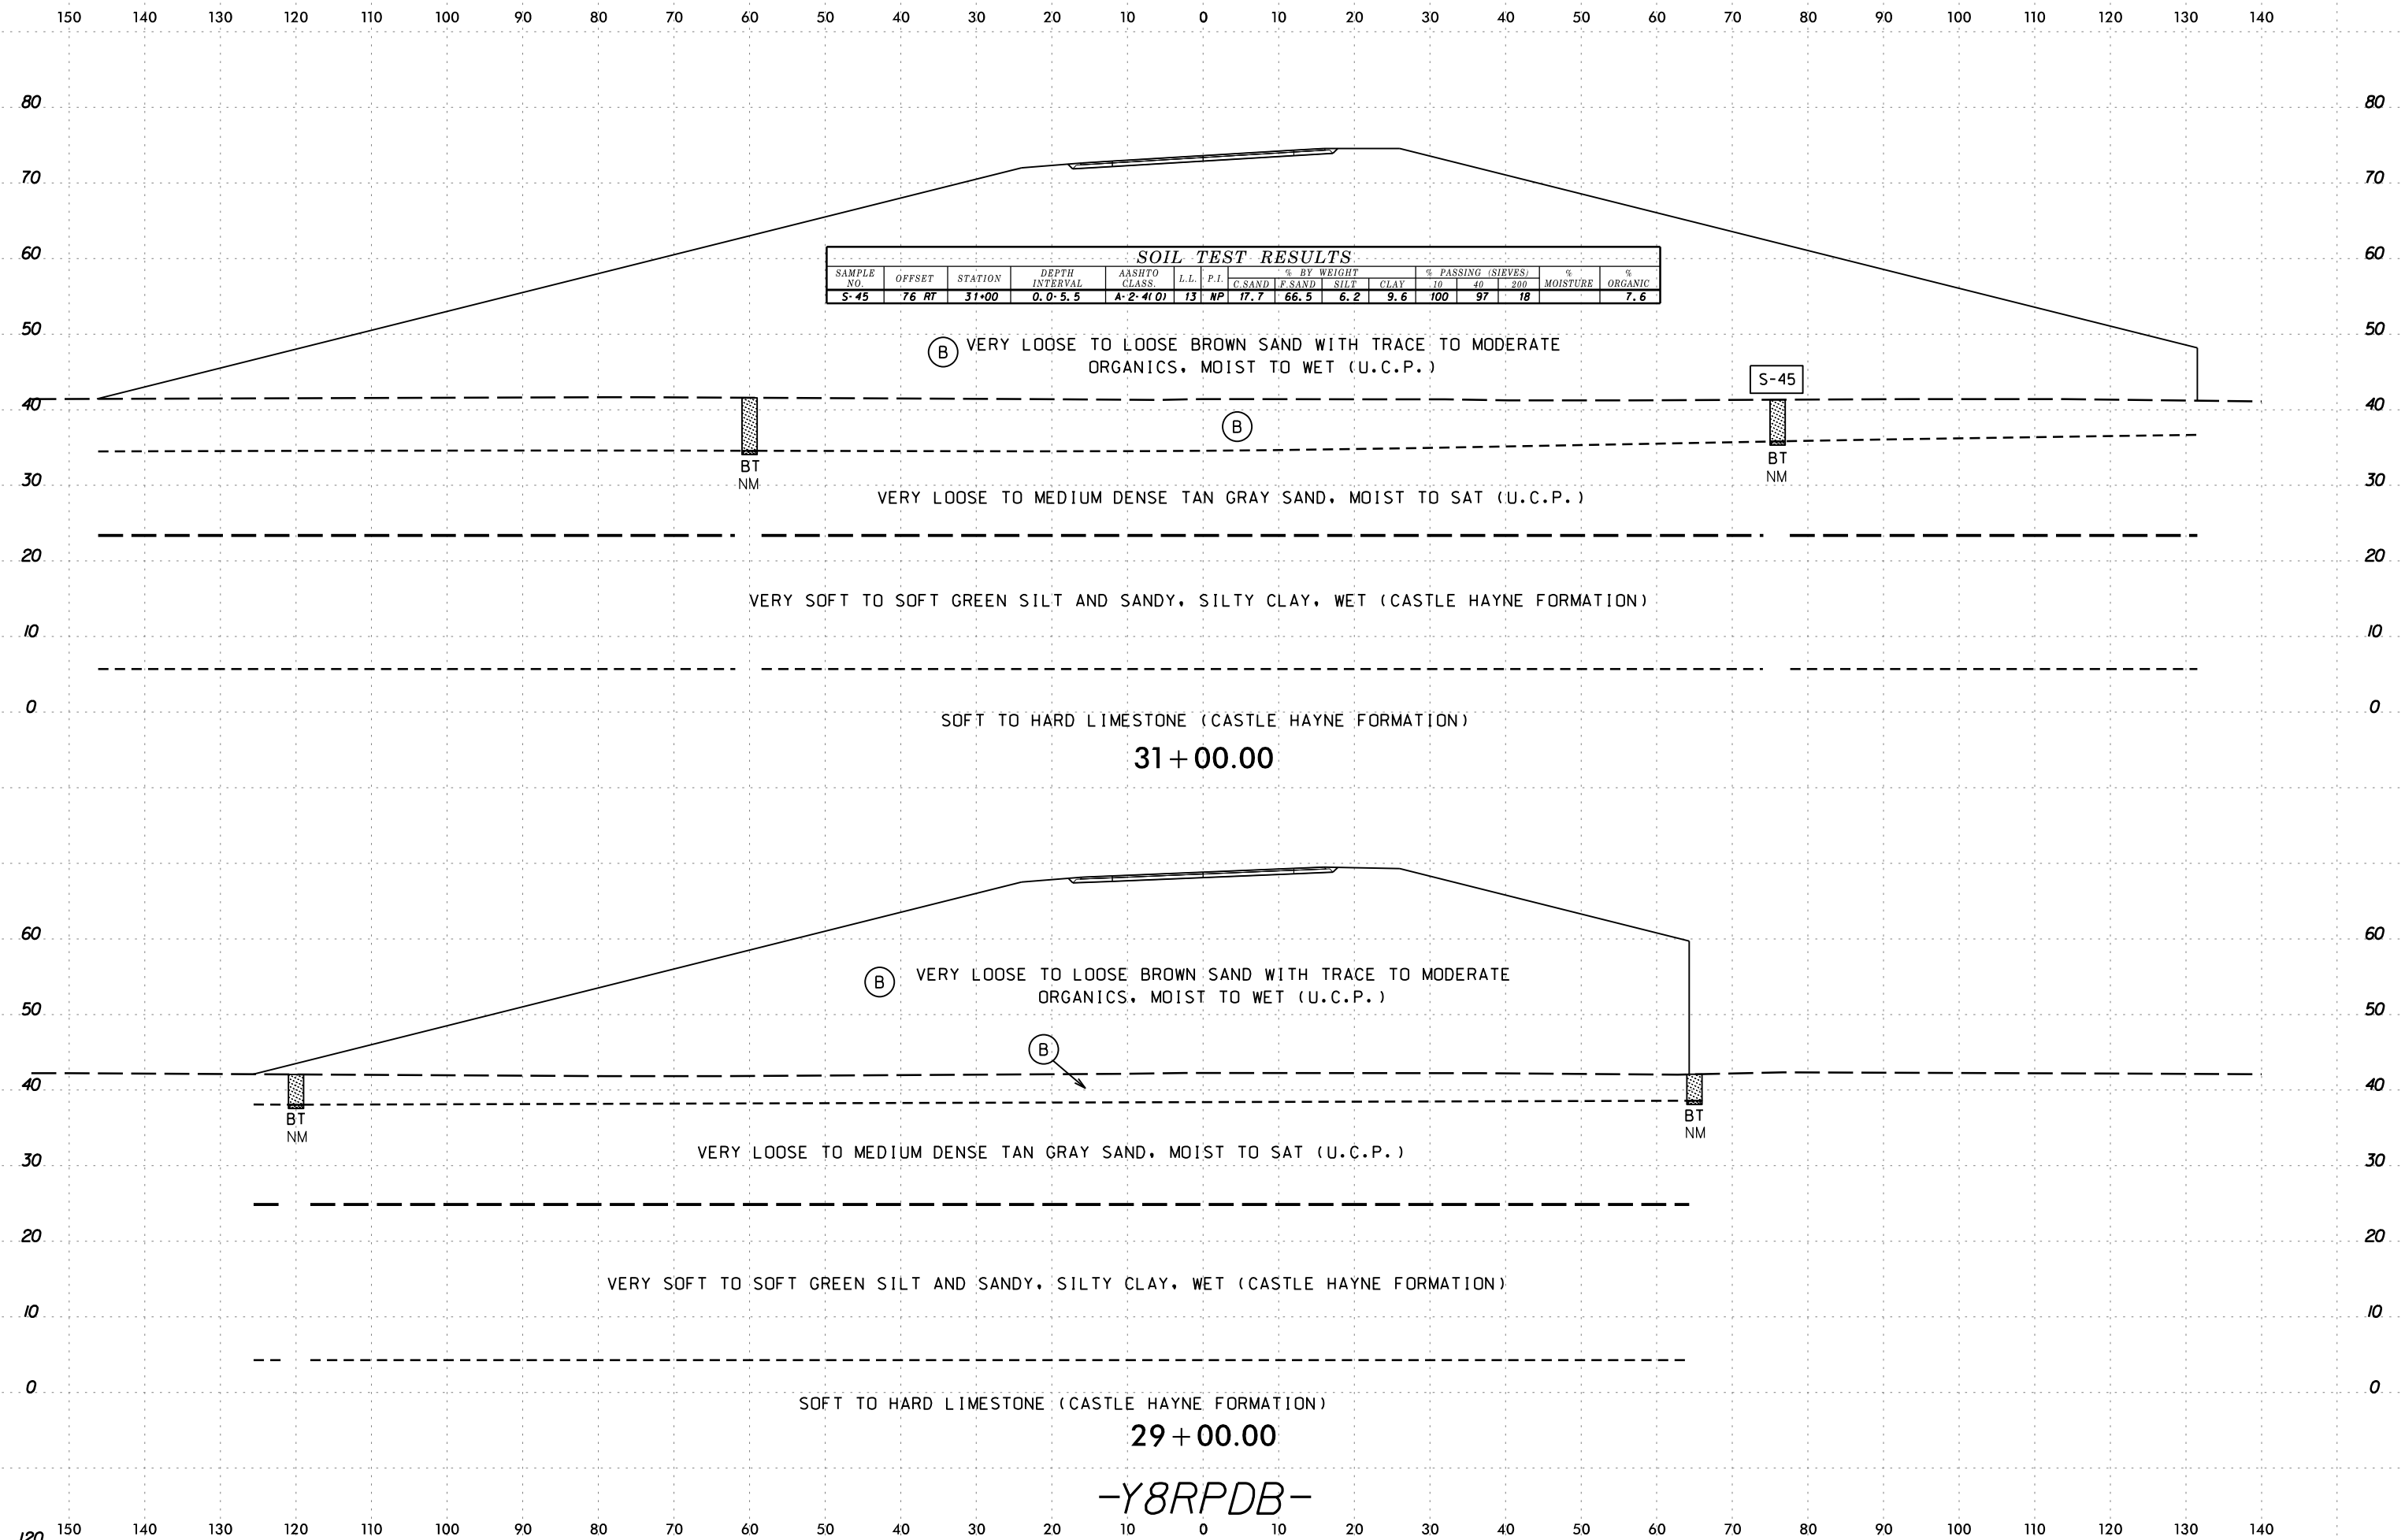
150 140 130 120 110 100 90 80 70 60 50 40 30 20 10 0 10 20 30 40 50 60 70 80 90 100 110 120 130 140

80 70 60 50 40 30 20 10 0

SOIL TEST RESULTS

| SAMPLE NO. | OFFSET | STATION | DEPTH INTERVAL | AASHTO CLASS. | L.L. | P.I. | % BY WEIGHT C.SAND | F.SAND | SILT | CLAY | % PASSING (SIEVES) 10 | 40 | 200 | % MOISTURE | % ORGANIC |
|---|---|---|---|---|---|---|---|---|---|---|---|---|---|---|---|
| S-45 | 76 RT | 31+00 | 0.0-5.5 | A-2-4(0) | 13 | NP | 17.7 | 66.5 | 6.2 | 9.6 | 100 | 97 | 18 | | 7.6 |

B VERY LOOSE TO LOOSE BROWN SAND WITH TRACE TO MODERATE ORGANICS, MOIST TO WET (U.C.P.)

S-45

B

BT NM

BT NM

VERY LOOSE TO MEDIUM DENSE TAN GRAY SAND, MOIST TO SAT (U.C.P.)

VERY SOFT TO SOFT GREEN SILT AND SANDY, SILTY CLAY, WET (CASTLE HAYNE FORMATION)

SOFT TO HARD LIMESTONE (CASTLE HAYNE FORMATION)

31+00.00

60 50 40 30 20 10 0

B VERY LOOSE TO LOOSE BROWN SAND WITH TRACE TO MODERATE ORGANICS, MOIST TO WET (U.C.P.)

B

BT NM

BT NM

VERY LOOSE TO MEDIUM DENSE TAN GRAY SAND, MOIST TO SAT (U.C.P.)

VERY SOFT TO SOFT GREEN SILT AND SANDY, SILTY CLAY, WET (CASTLE HAYNE FORMATION)

SOFT TO HARD LIMESTONE (CASTLE HAYNE FORMATION)

29+00.00

-Y8RPDB-

120

150 140 130 120 110 100 90 80 70 60 50 40 30 20 10 0 10 20 30 40 50 60 70 80 90 100 110 120 130 140